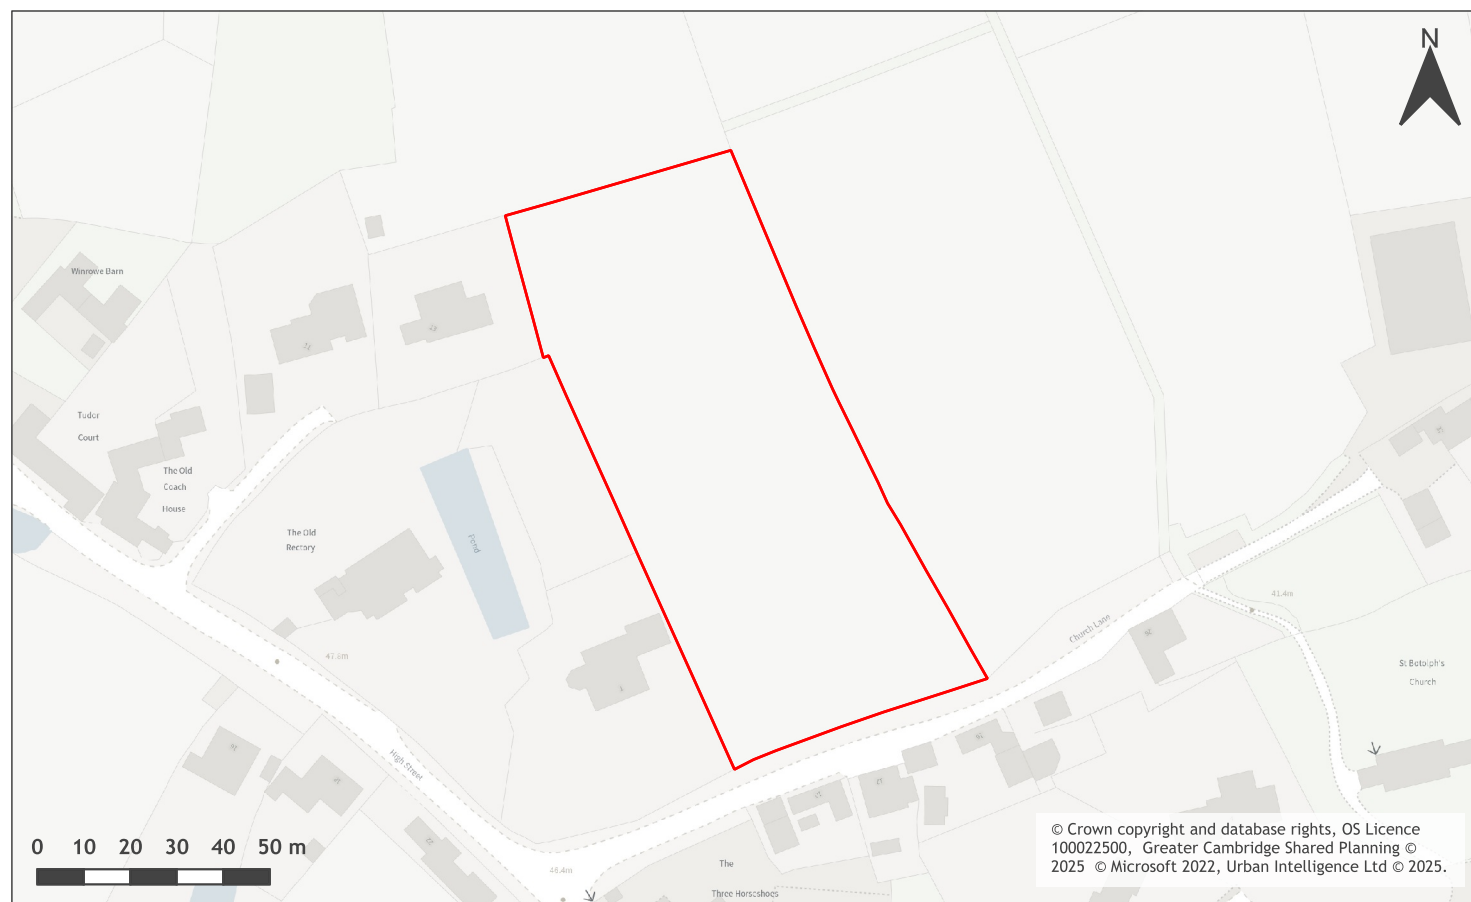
N

Winrowe Barn

Tudor Court

The Old Coach House

The Old Rectory

Pond

47.6m

High Street

Church Lane

41.4m

St Botolph's Church

46.4m

The Three Horseshoes

0 10 20 30 40 50 m

© Crown copyright and database rights, OS Licence 100022500, Greater Cambridge Shared Planning © 2025 © Microsoft 2022, Urban Intelligence Ltd © 2025.